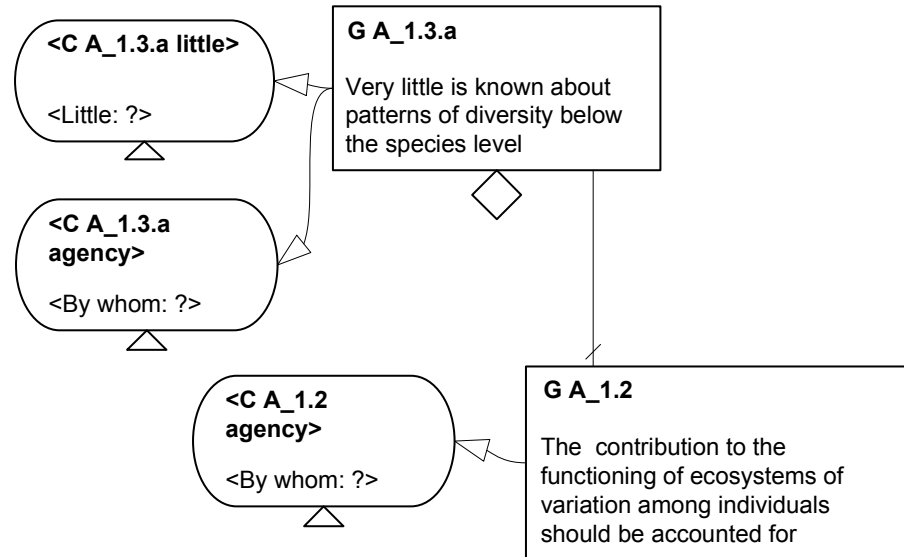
<C A_1.3.a little>

<Little: ?>

G A_1.3.a

Very little is known about patterns of diversity below the species level

<C A_1.3.a agency>

<By whom: ?>

<C A_1.2 agency>

<By whom: ?>

G A_1.2

The contribution to the functioning of ecosystems of variation among individuals should be accounted for